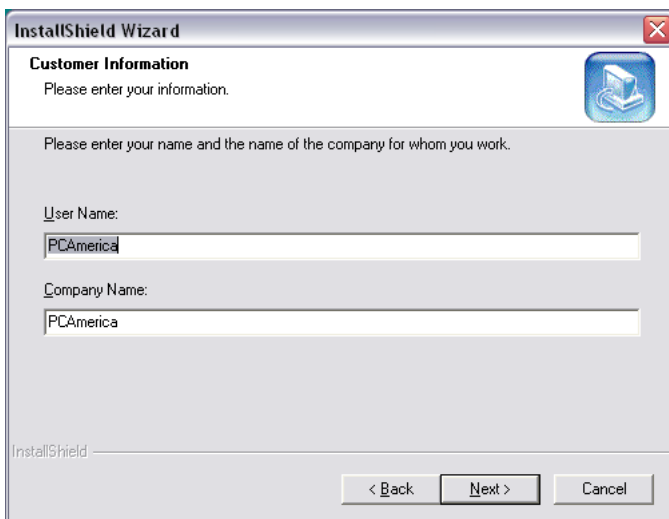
InstallShield Wizard

Customer Information
Please enter your information.

Please enter your name and the name of the company for whom you work.

User Name:
PCAmerica

Company Name:
PCAmerica

InstallShield

< Back
Next >
Cancel